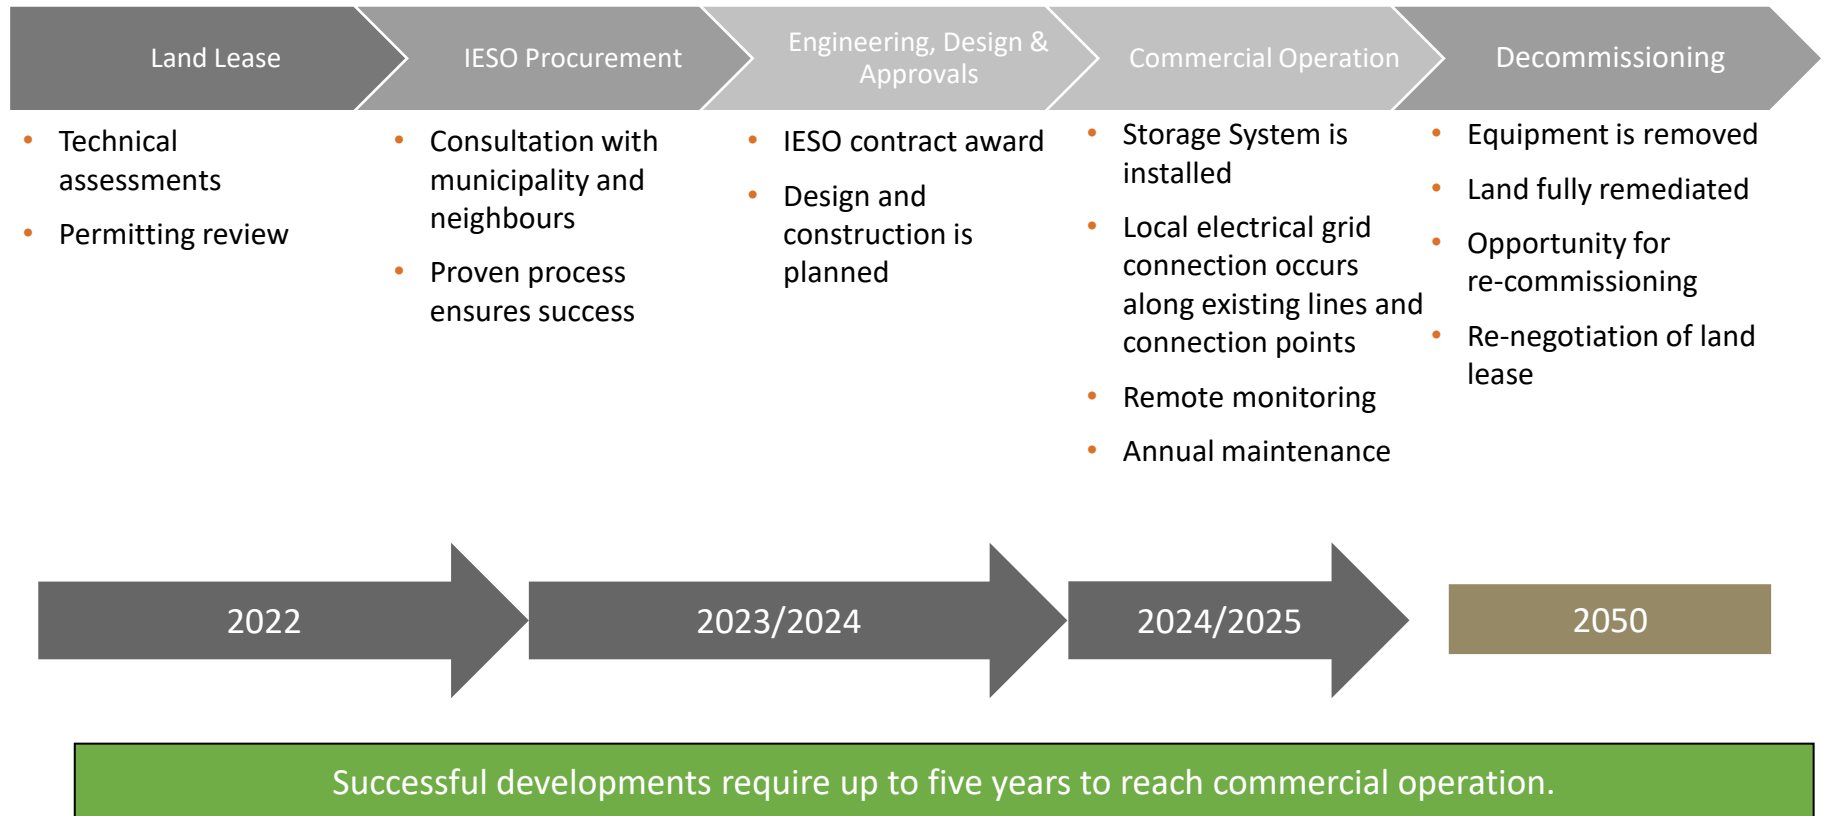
Land Lease

- Technical assessments
- Permitting review

IESO Procurement

- Consultation with municipality and neighbours
- Proven process ensures success

Engineering, Design & Approvals

- IESO contract award
- Design and construction is planned

Commercial Operation

- Storage System is installed
- Local electrical grid connection occurs along existing lines and connection points
- Remote monitoring
- Annual maintenance

Decommissioning

- Equipment is removed
- Land fully remediated
- Opportunity for re-commissioning
- Re-negotiation of land lease

2022

2023/2024

2024/2025

2050

Successful developments require up to five years to reach commercial operation.